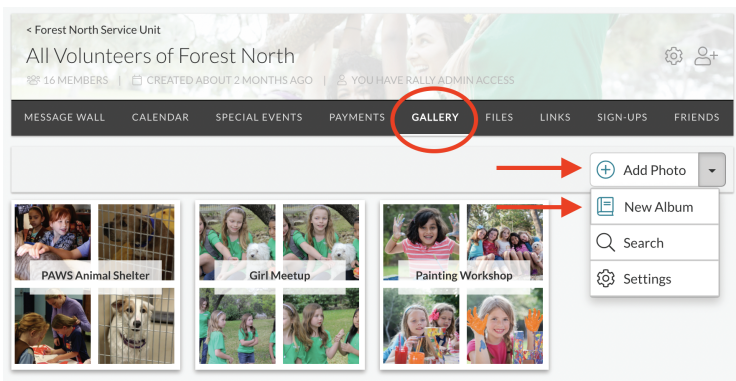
< Forest North Service Unit

All Volunteers of Forest North

16 MEMBERS | CREATED ABOUT 2 MONTHS AGO | YOU HAVE RALLY ADMIN ACCESS

MESSAGE WALL CALENDAR SPECIAL EVENTS PAYMENTS GALLERY FILES LINKS SIGN-UPS FRIENDS

Add Photo

New Album

Search

Settings

PAWS Animal Shelter

Girl Meetup

Painting Workshop